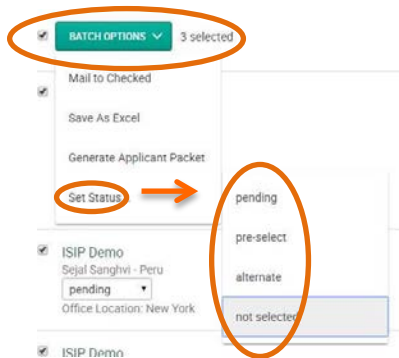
BATCH OPTIONS 3 selected

Mail to Checked

Save As Excel

Generate Applicant Packet

Set Status

pending

pre-select

alternate

not selected

ISIP Demo
Sejal Sanghvi - Peru
pending
Office Location: New York

ISIP Demo